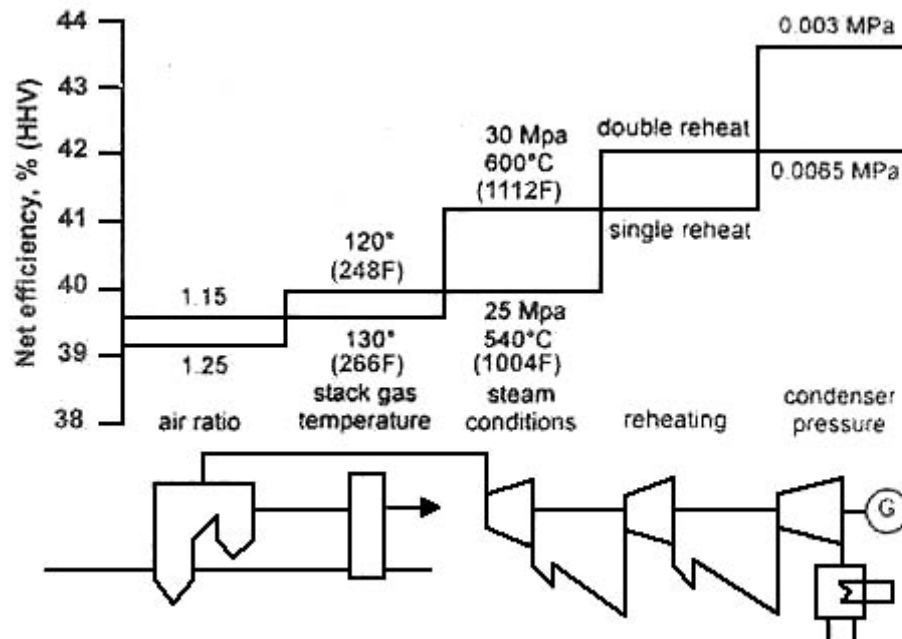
Net efficiency, % (HHV)

44
43
42
41
40
39
38

0.003 MPa
double reheat
30 Mpa
600°C
(1112F)
0.0065 MPa
single reheat
120°
(248F)
1.15
25 Mpa
540°C
(1004F)
130°
(266F)
1.25
stack gas temperature
steam conditions
air ratio
reheating
condenser pressure

G